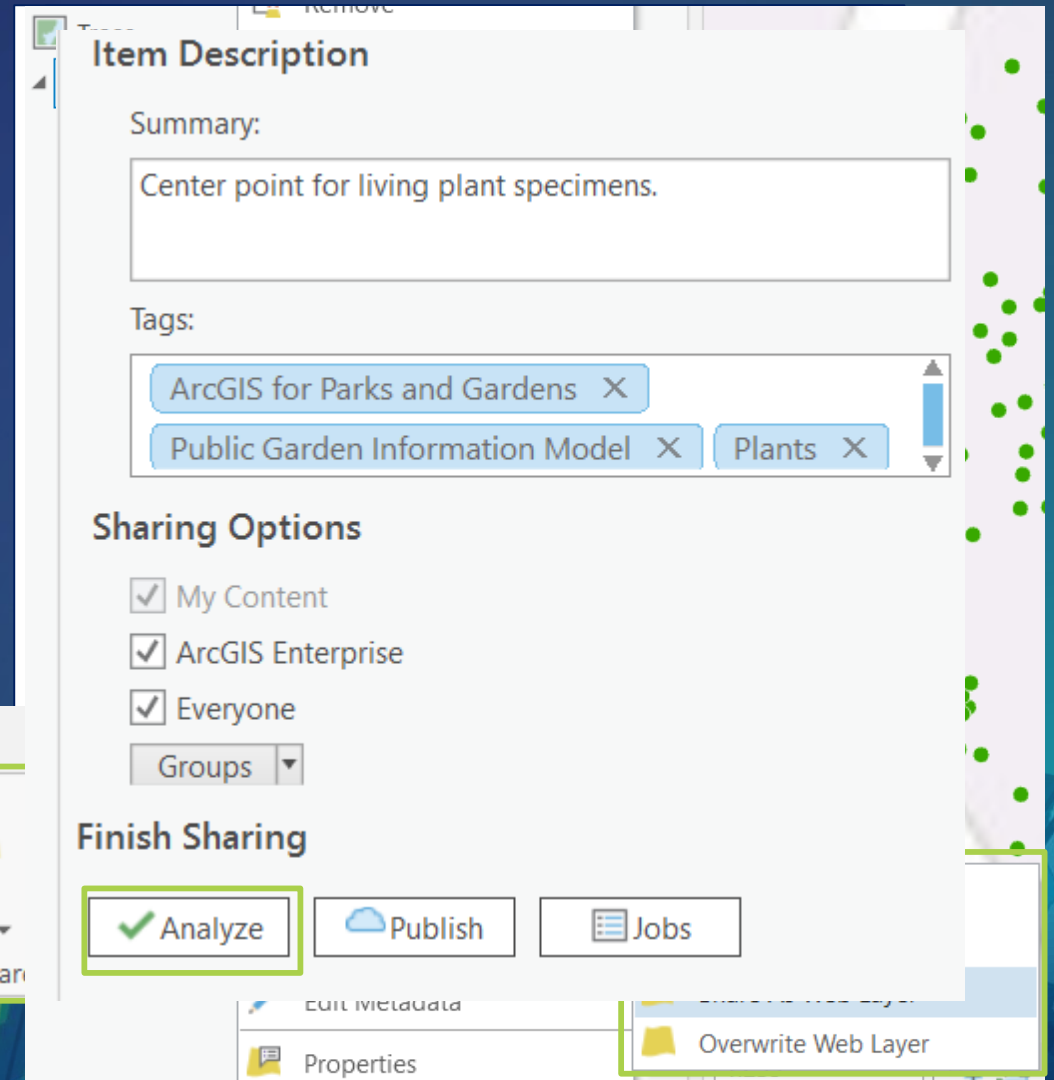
Item Description

Summary:

Center point for living plant specimens.

Tags:

ArcGIS for Parks and Gardens ✕
Public Garden Information Model ✕
Plants ✕

Sharing Options

My Content
ArcGIS Enterprise
Everyone
Groups

Finish Sharing

Analyze
Publish
Jobs

Remove
Edit Metadata
Properties
Overwrite Web Layer